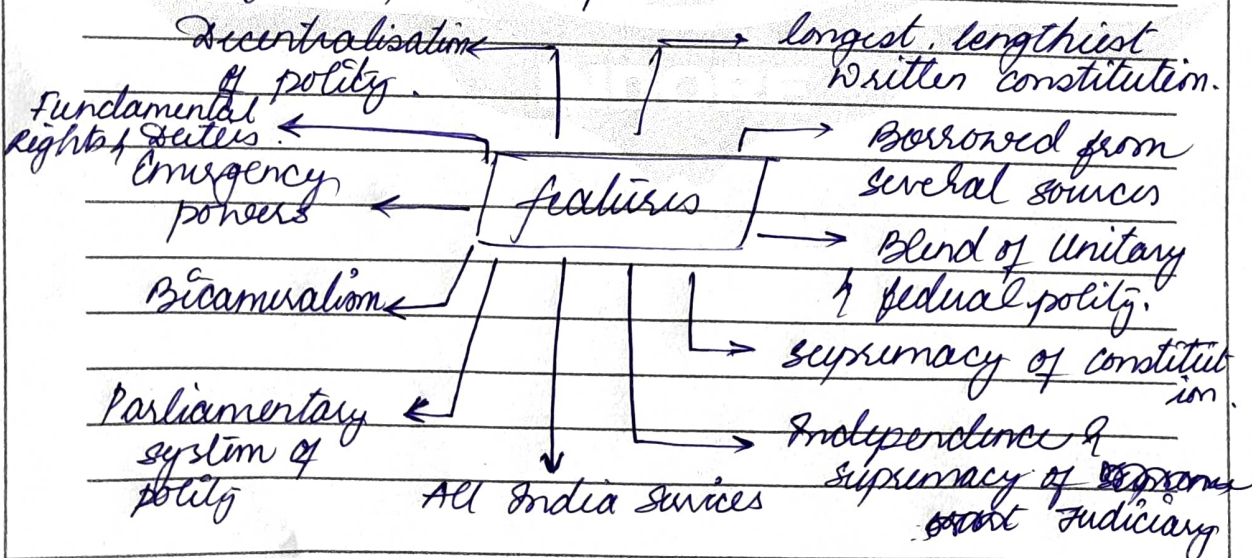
Decentralisation of polity.

longest, lengthiest written constitution.

Fundamental rights & Duties.

Emergency powers

featuses

Borrowed from several sources

Blend of Unitary & fedual polity.

Bicameralism

supremacy of constitution.

Parliamentary system of polity

All India Services

Independence & supremacy of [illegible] Judiciary